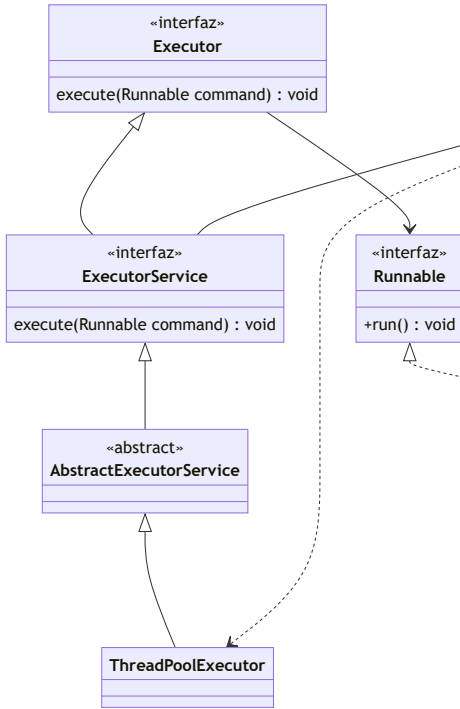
«interfaz»
Executor

execute(Runnable command) : void

«interfaz»
ExecutorService

execute(Runnable command) : void

«interfaz»
Runnable

+run() : void

«abstract»
AbstractExecutorService

ThreadPoolExecutor